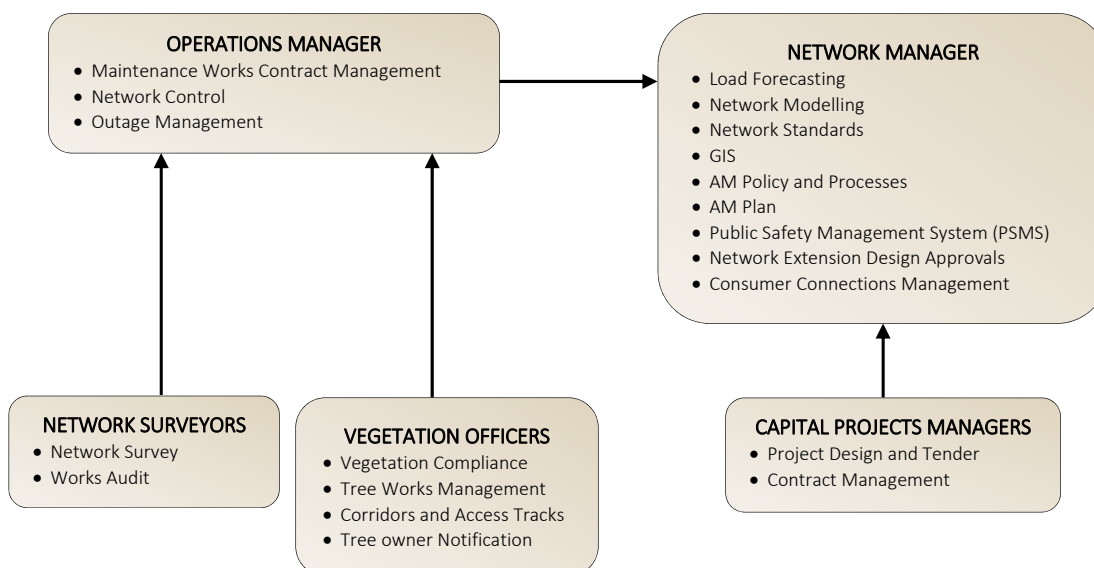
OPERATIONS MANAGER
- Maintenance Works Contract Management
- Network Control
- Outage Management

NETWORK MANAGER
- Load Forecasting
- Network Modelling
- Network Standards
- GIS
- AM Policy and Processes
- AM Plan
- Public Safety Management System (PSMS)
- Network Extension Design Approvals
- Consumer Connections Management

NETWORK SURVEYORS
- Network Survey
- Works Audit

VEGETATION OFFICERS
- Vegetation Compliance
- Tree Works Management
- Corridors and Access Tracks
- Tree owner Notification

CAPITAL PROJECTS MANAGERS
- Project Design and Tender
- Contract Management